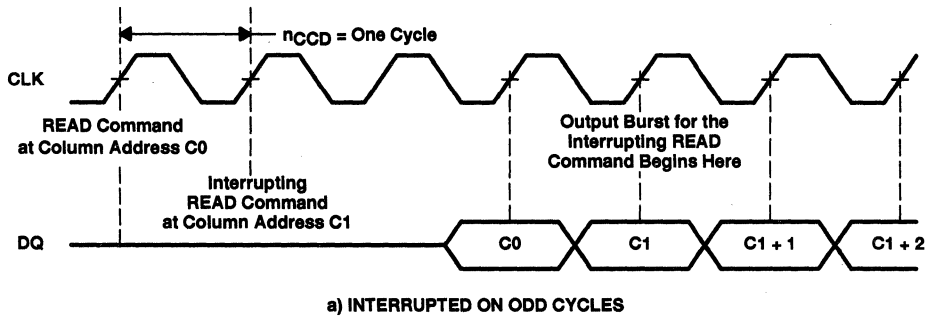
$n_{CCD}$ = One Cycle

CLK

READ Command at Column Address C0

Interrupting READ Command at Column Address C1

Output Burst for the Interrupting READ Command Begins Here

DQ

C0

C1

C1 + 1

C1 + 2

a) INTERRUPTED ON ODD CYCLES